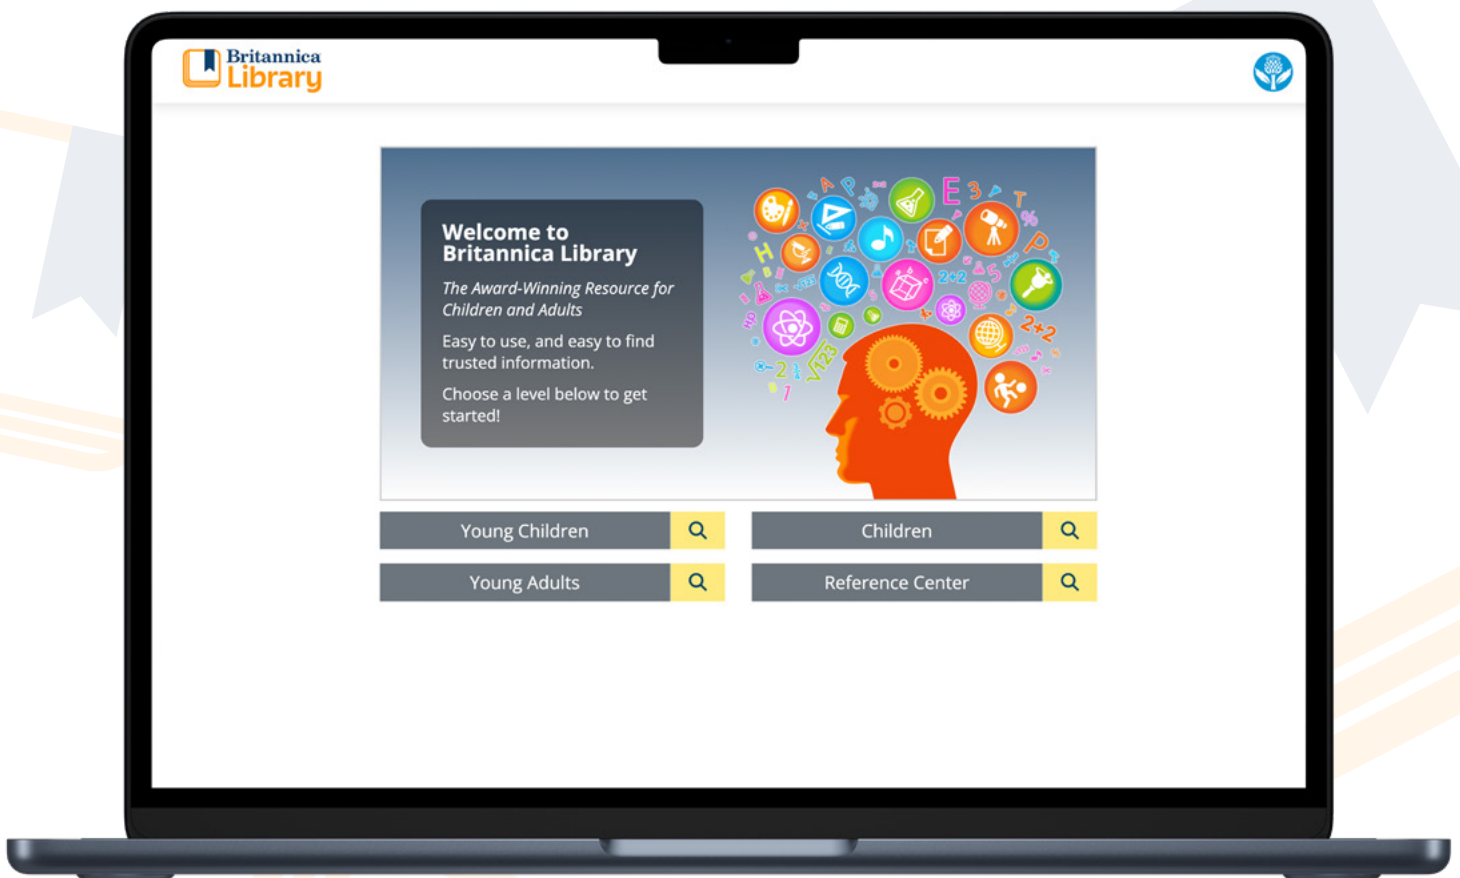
Britannica Library

Welcome to Britannica Library

The Award-Winning Resource for Children and Adults

Easy to use, and easy to find trusted information.

Choose a level below to get started!

Young Children

Children

Young Adults

Reference Center